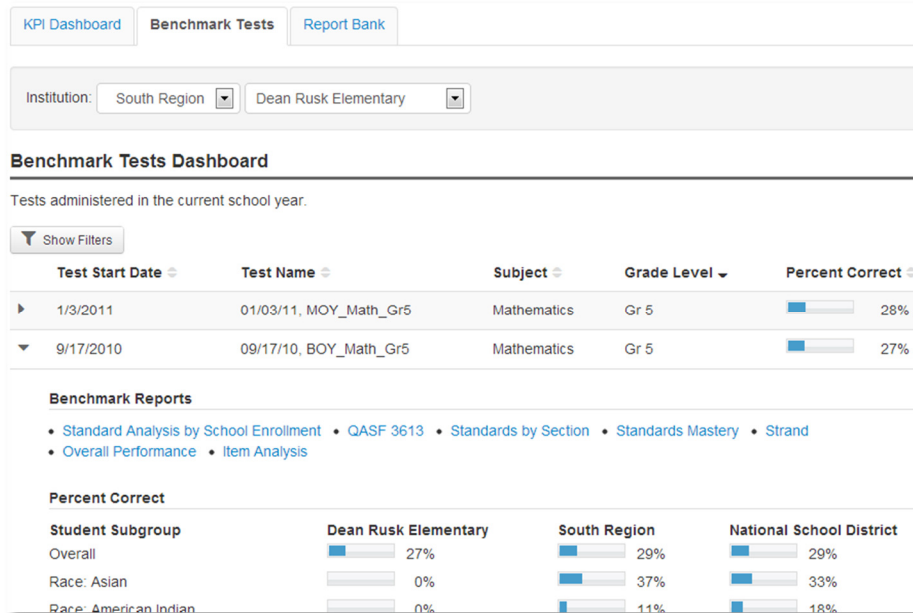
KPI Dashboard | Benchmark Tests | Report Bank

Institution: South Region | Dean Rusk Elementary

Benchmark Tests Dashboard

Tests administered in the current school year.

Show Filters

| Test Start Date | Test Name | Subject | Grade Level | Percent Correct |
|---|---|---|---|---|
| 1/3/2011 | 01/03/11, MOY_Math_Gr5 | Mathematics | Gr 5 | 28% |
| 9/17/2010 | 09/17/10, BOY_Math_Gr5 | Mathematics | Gr 5 | 27% |

Benchmark Reports

• Standard Analysis by School Enrollment • QASF 3613 • Standards by Section • Standards Mastery • Strand
• Overall Performance • Item Analysis

Percent Correct

| Student Subgroup | Dean Rusk Elementary | South Region | National School District |
|---|---|---|---|
| Overall | 27% | 29% | 29% |
| Race: Asian | 0% | 37% | 33% |
| Race: American Indian | 0% | 11% | 18% |